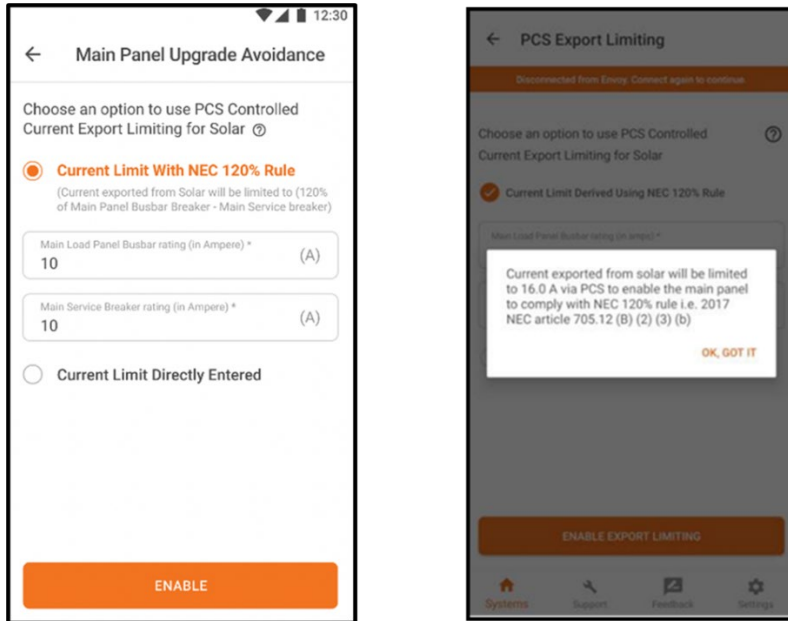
12:30

Main Panel Upgrade Avoidance

Choose an option to use PCS Controlled Current Export Limiting for Solar

Current Limit With NEC 120% Rule

(Current exported from Solar will be limited to (120% of Main Panel Busbar Breaker - Main Service breaker)

Main Load Panel Busbar rating (in Ampere) *
10 (A)

Main Service Breaker rating (in Ampere) *
10 (A)

Current Limit Directly Entered

ENABLE

PCS Export Limiting

Disconnected from Envoy. Connect again to continue.

Choose an option to use PCS Controlled Current Export Limiting for Solar

Current Limit Derived Using NEC 120% Rule

Main Load Panel Busbar rating (in amps) *

Current exported from solar will be limited to 16.0 A via PCS to enable the main panel to comply with NEC 120% rule i.e. 2017 NEC article 705.12 (B) (2) (3) (b)

OK, GOT IT

ENABLE EXPORT LIMITING

Systems Support Feedback Settings